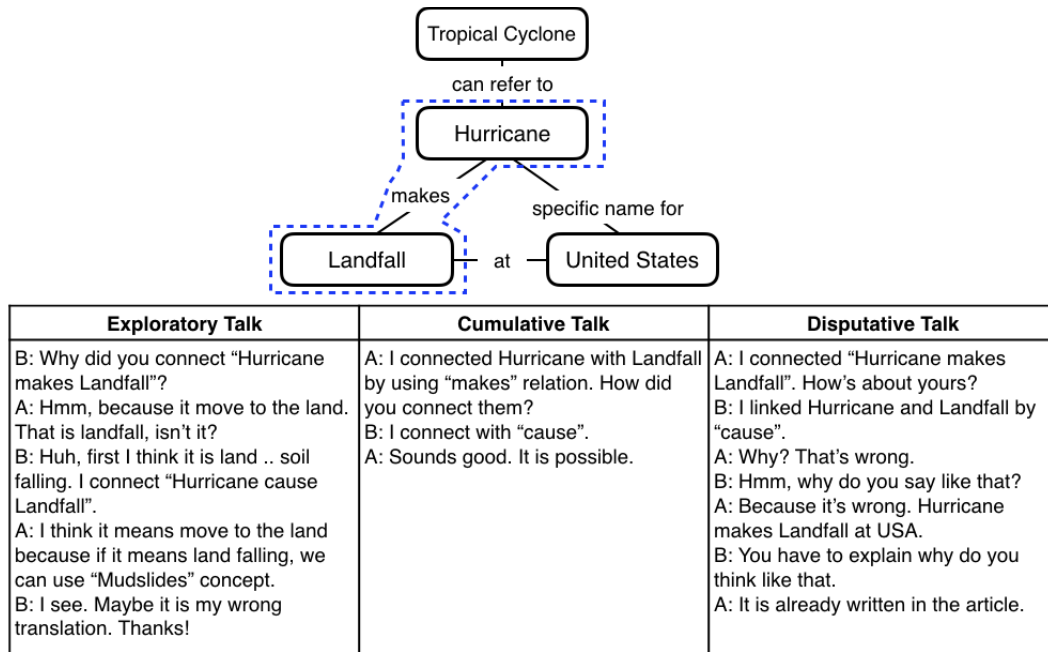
Tropical Cyclone

can refer to

Hurricane

makes

specific name for

Landfall

at

United States

| Exploratory Talk | Cumulative Talk | Disputative Talk |
|---|---|---|
| B: Why did you connect “Hurricane makes Landfall”?<br>A: Hmm, because it move to the land. That is landfall, isn’t it?<br>B: Huh, first I think it is land .. soil falling. I connect “Hurricane cause Landfall”.<br>A: I think it means move to the land because if it means land falling, we can use “Mudslides” concept.<br>B: I see. Maybe it is my wrong translation. Thanks! | A: I connected Hurricane with Landfall by using “makes” relation. How did you connect them?<br>B: I connect with “cause”.<br>A: Sounds good. It is possible. | A: I connected “Hurricane makes Landfall”. How’s about yours?<br>B: I linked Hurricane and Landfall by “cause”.<br>A: Why? That’s wrong.<br>B: Hmm, why do you say like that?<br>A: Because it’s wrong. Hurricane makes Landfall at USA.<br>B: You have to explain why do you think like that.<br>A: It is already written in the article. |